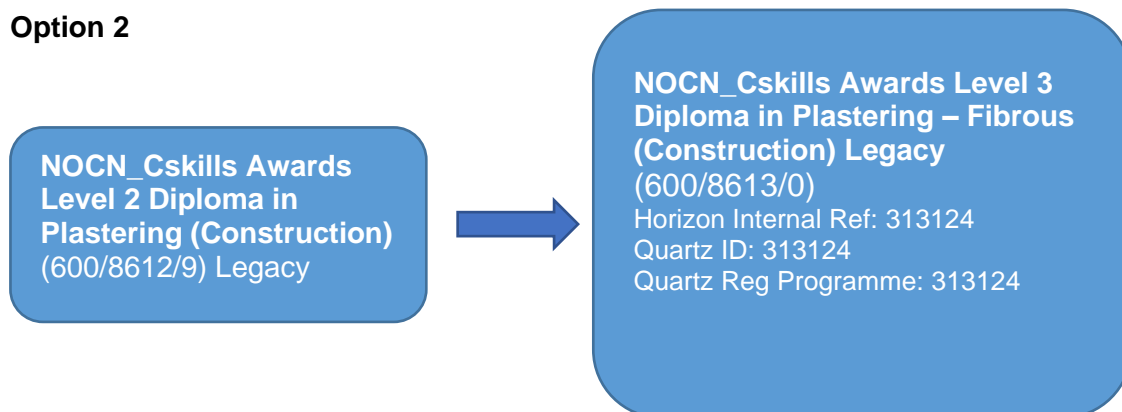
**Option 2**

**NOCN_Cskills Awards Level 2 Diploma in Plastering (Construction)** (600/8612/9) Legacy

**NOCN_Cskills Awards Level 3 Diploma in Plastering – Fibrous (Construction) Legacy**
(600/8613/0)
Horizon Internal Ref: 313124
Quartz ID: 313124
Quartz Reg Programme: 313124